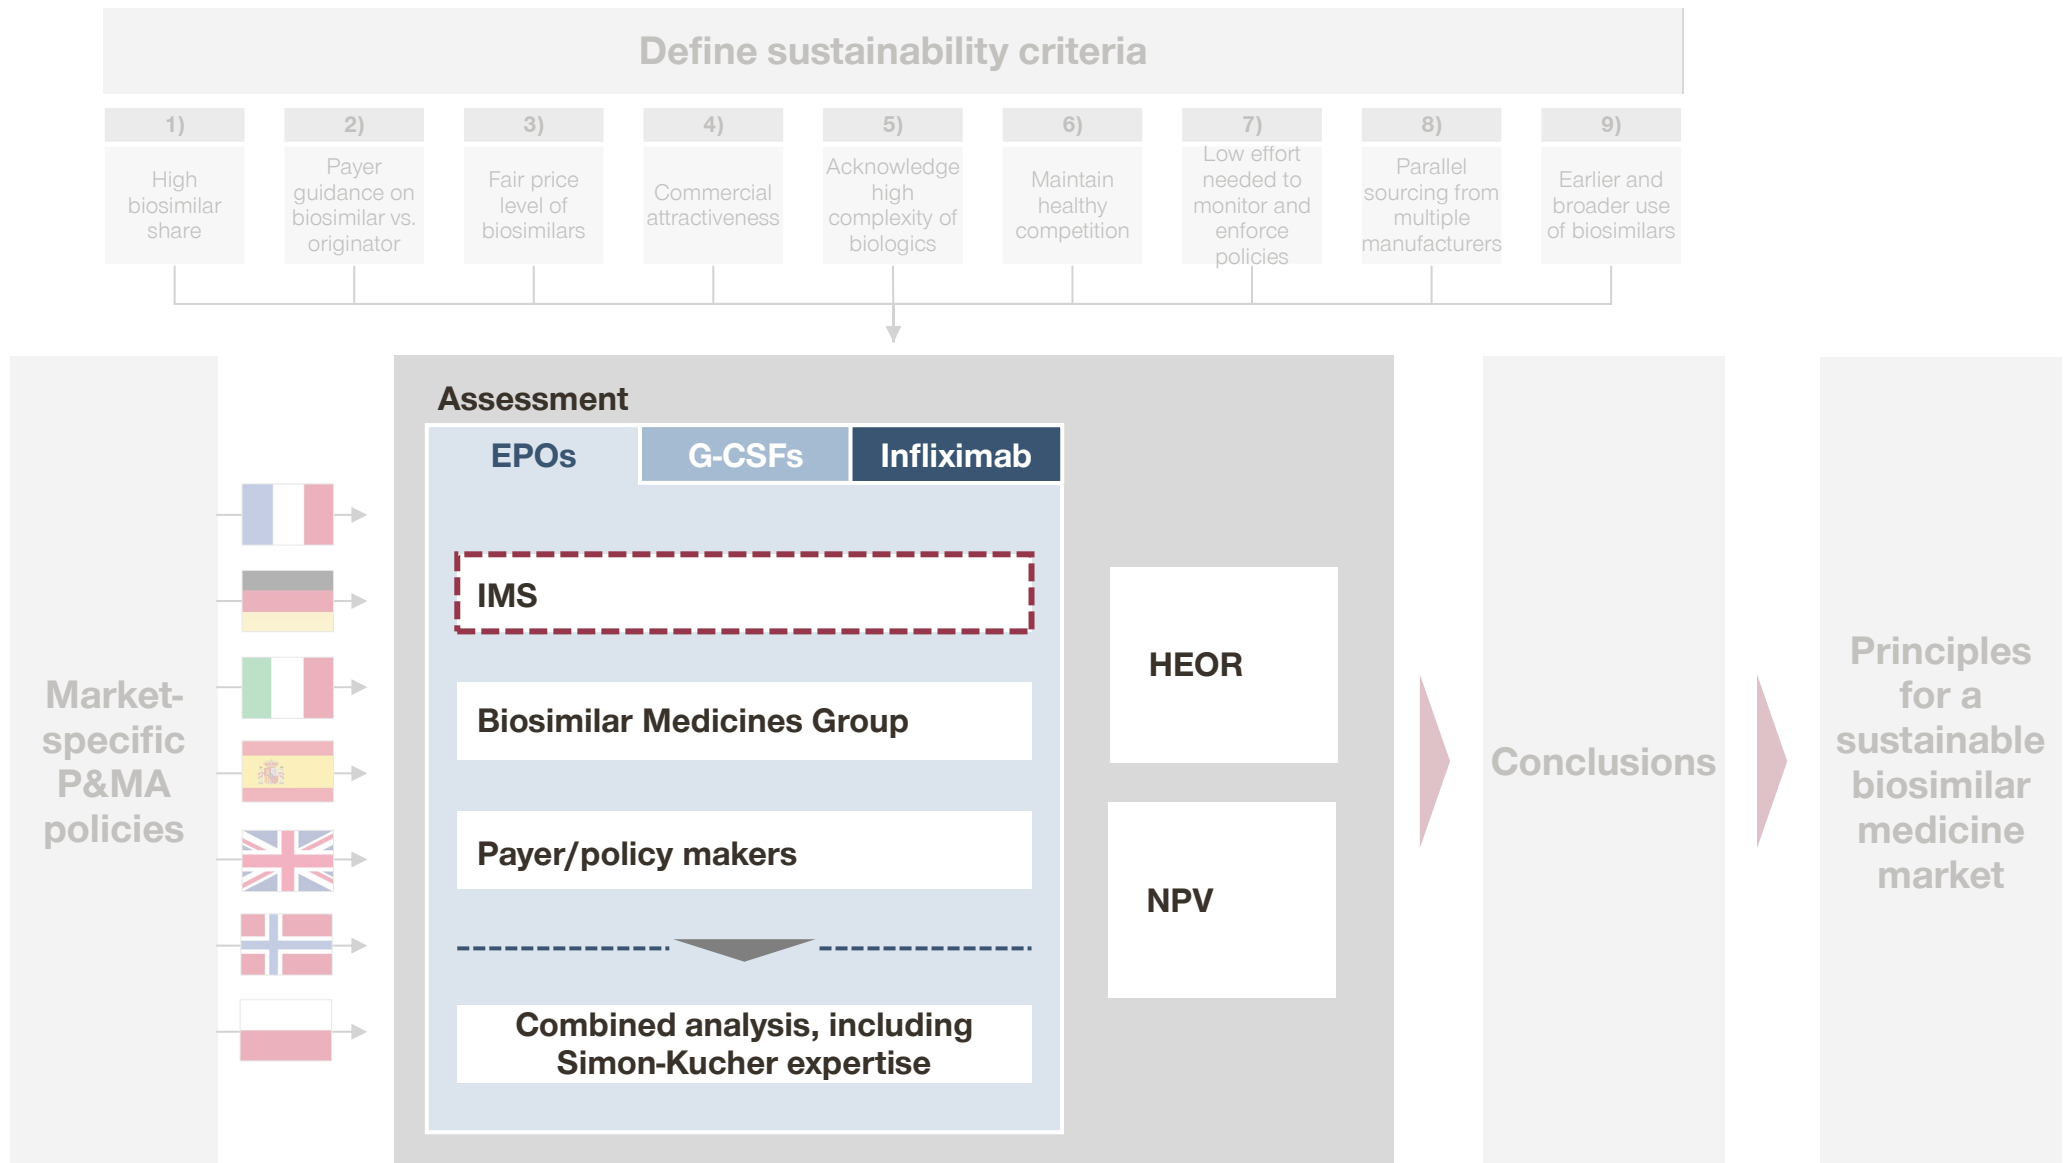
Define sustainability criteria

1) High biosimilar share

2) Payer guidance on biosimilar vs. originator

3) Fair price level of biosimilars

4) Commercial attractiveness

5) Acknowledge high complexity of biologics

6) Maintain healthy competition

7) Low effort needed to monitor and enforce policies

8) Parallel sourcing from multiple manufacturers

9) Earlier and broader use of biosimilars

Market-specific P&MA policies

Assessment

EPOs

G-CSFs

Infliximab

IMS

Biosimilar Medicines Group

Payer/policy makers

Combined analysis, including Simon-Kucher expertise

HEOR

NPV

Conclusions

Principles for a sustainable biosimilar medicine market